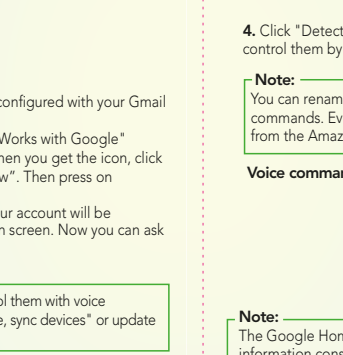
configured with your Gmail

Works with Google" hen you get the icon, click w". Then press on

ur account will be n screen. Now you can ask

l them with voice e, sync devices" or update

4. Click "Detect control them by

Note:
You can renam commands. Ev from the Amaz

Voice comman

Note:
The Google Hon
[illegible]